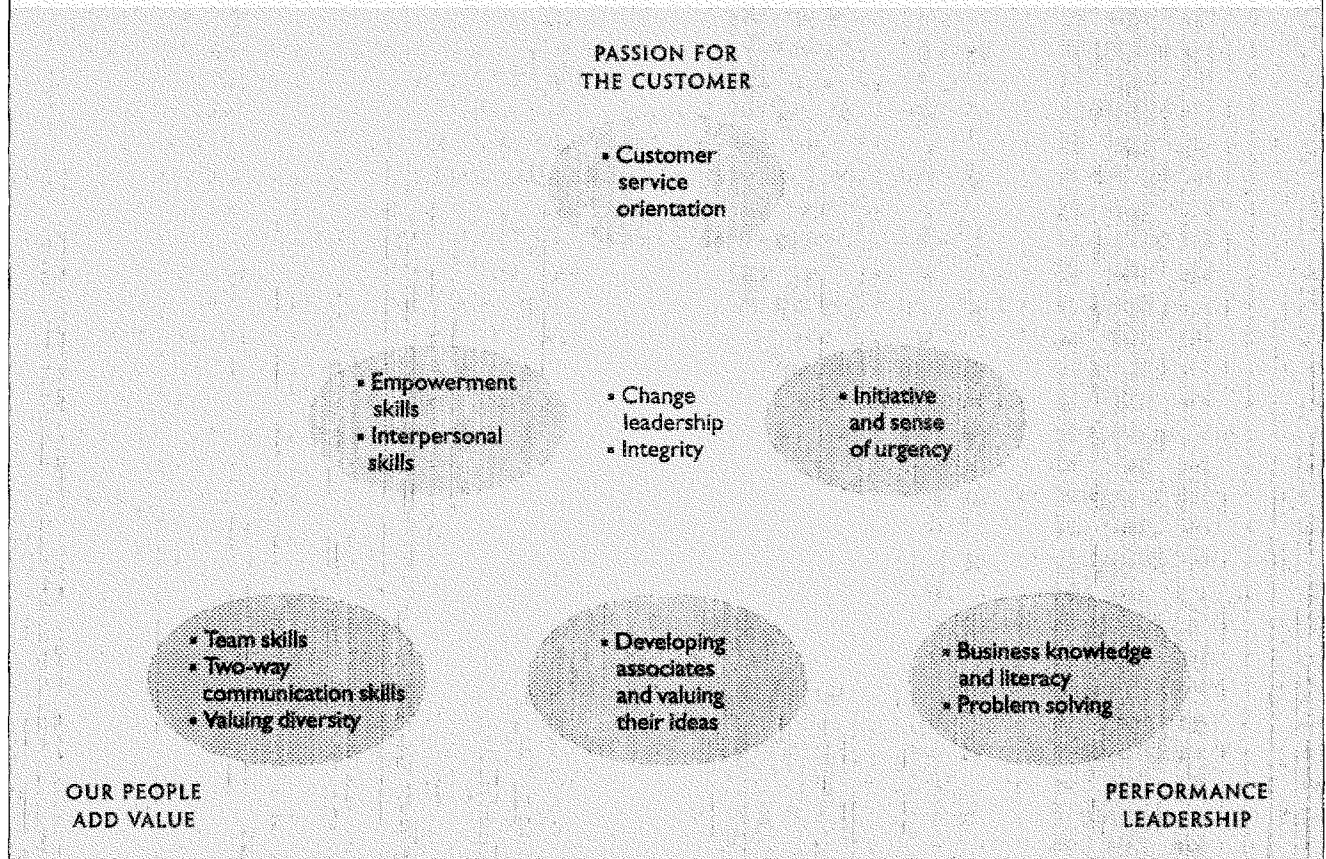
PASSION FOR THE CUSTOMER

• Customer service orientation

• Empowerment skills
• Interpersonal skills

• Change leadership
• Integrity

• Initiative and sense of urgency

• Team skills
• Two-way communication skills
• Valuing diversity

• Developing associates and valuing their ideas

• Business knowledge and literacy
• Problem solving

OUR PEOPLE ADD VALUE

PERFORMANCE LEADERSHIP